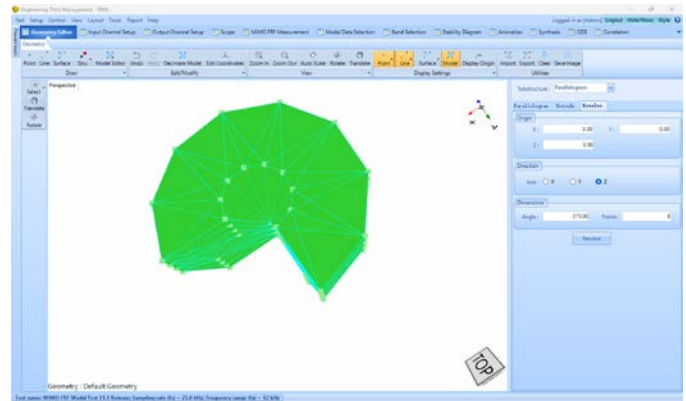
Engineering Data Management - PAYA

Test Setup Control View Layout Tools Report Help

Logged in as (Admin) Logout Hide/Show Style

Geometry Editor | Input Channel Setup | Output Channel Setup | Scope | MIMO FRF Measurement | Model Data Selection | Band Selection | Stability Diagram | Animation | Synthesis | COS | Correlation

Geometry

Point Line Surface Stru. Model Editor Undo Redo Decimate Model Edit Coordinates Zoom In Zoom Out Auto Scale Rotate Translate Point Line Surface Model Display Origin Import Export Clear Save Image

Draw | Edit/Modify | View | Display Settings | Utilities

Select
Translate
Rotate

Perspective

Substructure: Parallelogram

Parallelogram | Polyside | Revolve

Origin
X: 0.00 Y: 0.00
Z: 0.00

Direction
Axis: X Y Z

Dimensions
Angle: 270.00 Points: 8

Revolve

TOP

Geometry : Default Geometry

Test name: MIMO FRF Model Test 11.1 Release; Sampling rate (Hz) = 25.6 kHz; Frequency range (Hz) = 10 kHz